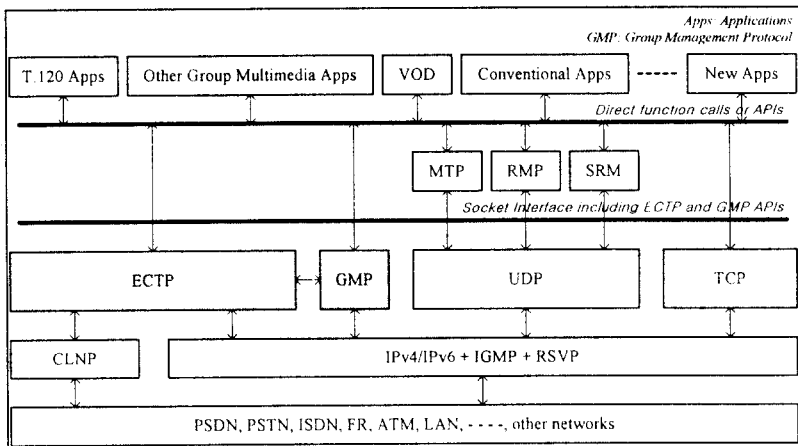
Apps: Applications
GMP: Group Management Protocol

T.120 Apps

Other Group Multimedia Apps

VOD

Conventional Apps

New Apps

Direct function calls or APIs

MTP

RMP

SRM

Socket Interface including ECTP and GMP APIs

ECTP

GMP

UDP

TCP

CLNP

IPv4/IPv6 + IGMP + RSVP

PSDN, PSTN, ISDN, FR, ATM, LAN, - - - -, other networks